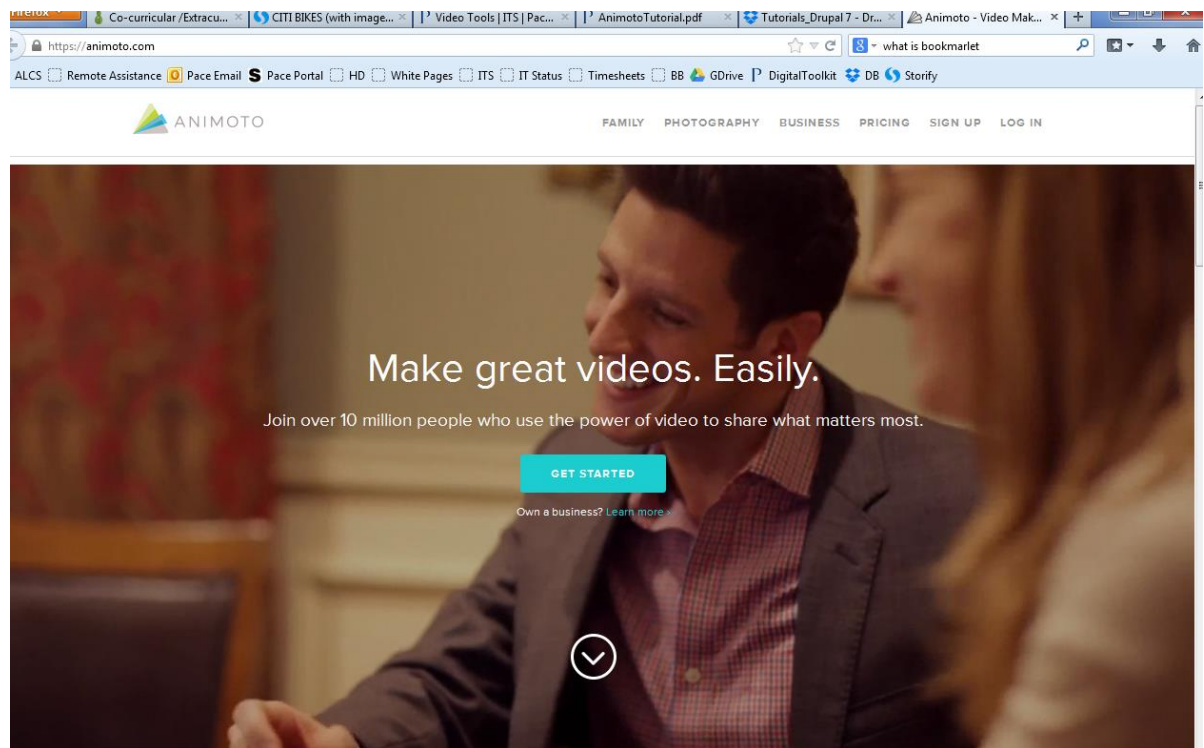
Firefox | Co-curricular /Extracu... × | CITI BIKES (with image... × | Video Tools | ITS | Pac... × | AnimotoTutorial.pdf × | Tutorials_Drupal 7 - Dr... × | Animoto - Video Mak... × | +

https://animoto.com

what is bookmarlet

ALCS | Remote Assistance | Pace Email | Pace Portal | HD | White Pages | ITS | IT Status | Timesheets | BB | GDrive | DigitalToolkit | DB | Storify

ANIMOTO

FAMILY PHOTOGRAPHY BUSINESS PRICING SIGN UP LOG IN

Make great videos. Easily.

Join over 10 million people who use the power of video to share what matters most.

GET STARTED

Own a business? Learn more